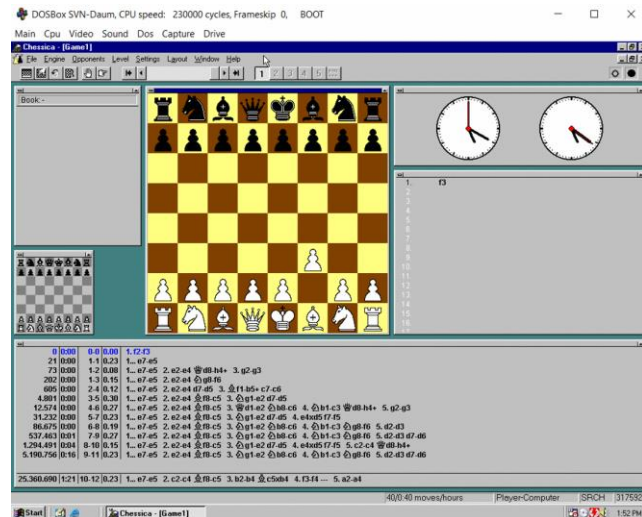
DOSBox SVN-Daum, CPU speed: 230000 cycles, Frameskip 0, BOOT

Main Cpu Video Sound Dos Capture Drive

Chessica - [Game1]

File Engine Opponents Level Settings Layout Window Help

1 2 3 4 5

Book -

1. f3

| | | | |
|---|---|---|---|
| 0 | 0:00 | 0-0 0.00 | 1. f2-f3 |
| 21 | 0:00 | 1-1 0.23 | 1... e7-e5 |
| 73 | 0:00 | 1-2 0.08 | 1... e7-e5 2. e2-e4 ♕d8-h4+ 3. g2-g3 |
| 202 | 0:00 | 1-3 0.15 | 1... e7-e5 2. e2-e4 ♘g8-f6 |
| 605 | 0:00 | 2-4 0.12 | 1... e7-e5 2. e2-e4 d7-d5 3. ♗f1-b5+ c7-c6 |
| 4.801 | 0:00 | 3-5 0.30 | 1... e7-e5 2. e2-e4 ♗f8-c5 3. ♘g1-e2 d7-d5 |
| 12.574 | 0:00 | 4-6 0.27 | 1... e7-e5 2. e2-e4 ♗f8-c5 3. ♘g1-e2 ♘b8-c6 4. ♘b1-c3 ♕d8-h4+ 5. g2-g3 |
| 31.232 | 0:00 | 5-7 0.23 | 1... e7-e5 2. e2-e4 ♗f8-c5 3. ♘g1-e2 d7-d5 4. e4xd5 f7-f5 |
| 86.675 | 0:00 | 6-8 0.19 | 1... e7-e5 2. e2-e4 ♗f8-c5 3. ♘g1-e2 ♘b8-c6 4. ♘b1-c3 ♘g8-f6 5. d2-d3 |
| 537.463 | 0:01 | 7-9 0.27 | 1... e7-e5 2. e2-e4 ♗f8-c5 3. ♘g1-e2 ♘b8-c6 4. ♘b1-c3 ♘g8-f6 5. d2-d3 d7-d6 |
| 1.294.491 | 0:04 | 8-10 0.15 | 1... e7-e5 2. e2-e4 ♗f8-c5 3. ♘g1-e2 d7-d5 4. e4xd5 f7-f5 5. c2-c4 ♕d8-h4+ |
| 5.190.756 | 0:16 | 9-11 0.23 | 1... e7-e5 2. e2-e4 ♗f8-c5 3. ♘g1-e2 ♘b8-c6 4. ♘b1-c3 ♘g8-f6 5. d2-d3 d7-d6 |

25.360.690 1:21 10-12 0.23 1... e7-e5 2. c2-c4 ♗f8-c5 3. b2-b4 ♗c5xb4 4. f3-f4 ... 5. a2-a4

40/0:40 moves/hours Player-Computer SRCH 317592

Start Chessica - [Game1] 1:52 PM